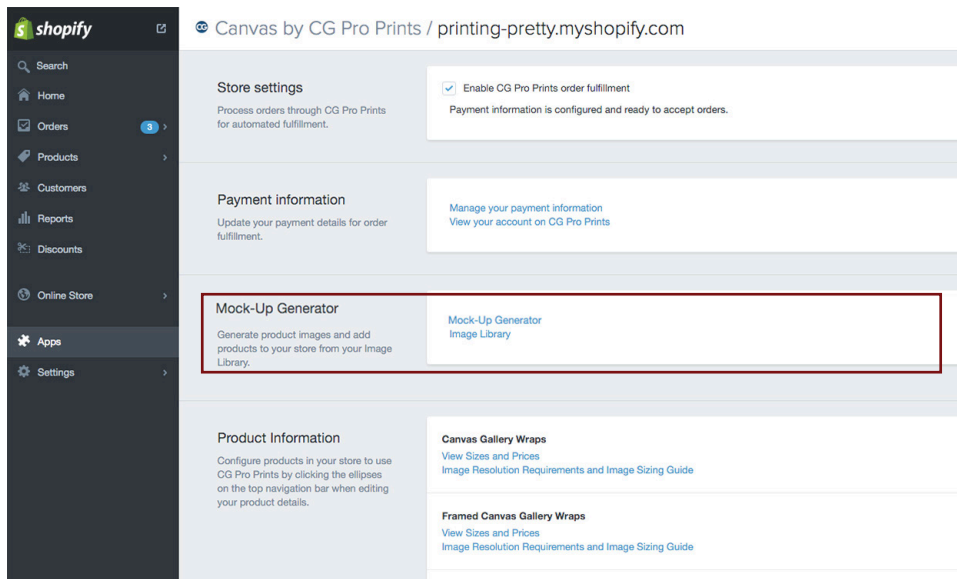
shopify

Search
Home
Orders 3
Products
Customers
Reports
Discounts
Online Store
Apps
Settings

Canvas by CG Pro Prints / printing-pretty.myshopify.com

Store settings
Process orders through CG Pro Prints for automated fulfillment.

Enable CG Pro Prints order fulfillment
Payment information is configured and ready to accept orders.

Payment information
Update your payment details for order fulfillment.

Manage your payment information
View your account on CG Pro Prints

Mock-Up Generator
Generate product images and add products to your store from your Image Library.

Mock-Up Generator
Image Library

Product Information
Configure products in your store to use CG Pro Prints by clicking the ellipses on the top navigation bar when editing your product details.

Canvas Gallery Wraps
View Sizes and Prices
Image Resolution Requirements and Image Sizing Guide

Framed Canvas Gallery Wraps
View Sizes and Prices
Image Resolution Requirements and Image Sizing Guide